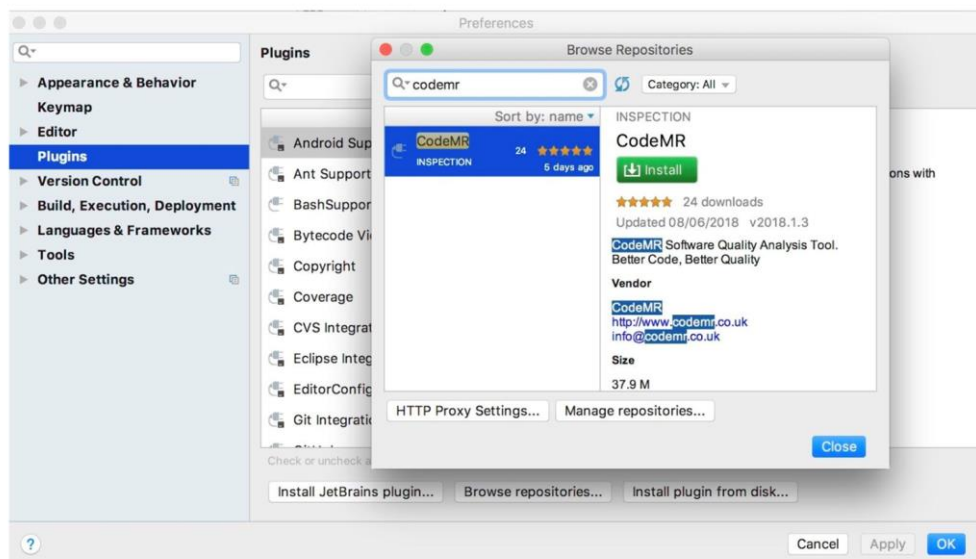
Preferences

Q-

Appearance & Behavior
Keymap
Editor
Plugins
Version Control
Build, Execution, Deployment
Languages & Frameworks
Tools
Other Settings

Plugins

Q-

Android Sup
Ant Support
BashSuppor
Bytecode Vi
Copyright
Coverage
CVS Integrat
Eclipse Integ
EditorConfig
Git Integratio

Check or uncheck a

ons with

Install JetBrains plugin... Browse repositories... Install plugin from disk...

Browse Repositories

Q- codemr

Category: All

Sort by: name

CodeMR
INSPECTION
24 ★★★★★
5 days ago

INSPECTION
CodeMR
Install
★★★★★ 24 downloads
Updated 08/06/2018 v2018.1.3
CodeMR Software Quality Analysis Tool. Better Code, Better Quality
Vendor
CodeMR
http://www.codemr.co.uk
info@codemr.co.uk
Size
37.9 M

HTTP Proxy Settings... Manage repositories...

Close

?

Cancel Apply OK